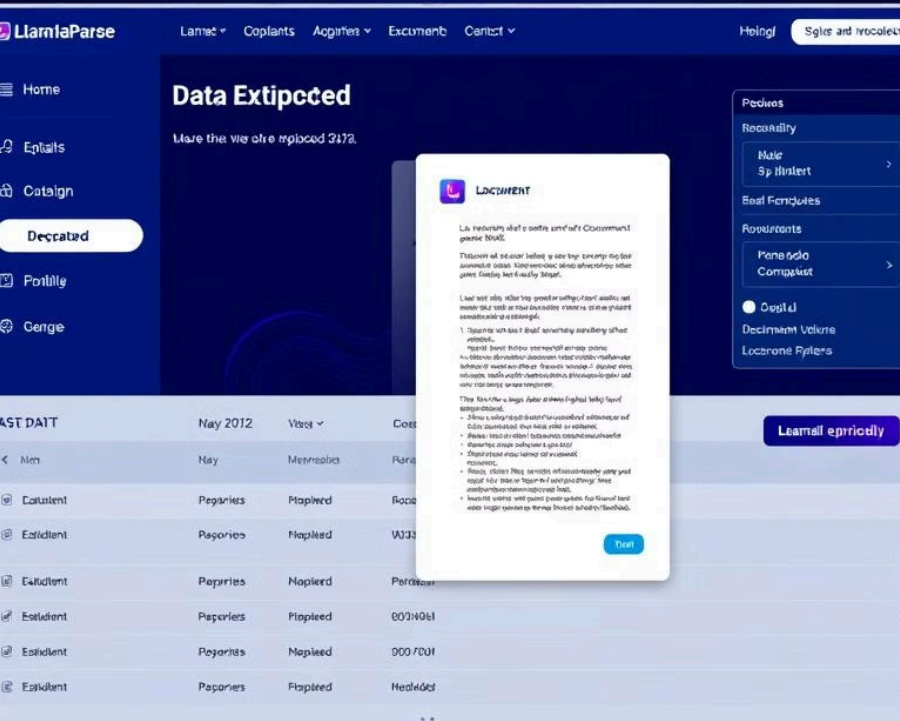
LlamaParse
Lamet ⌄ Coplants Agpiten ⌄ Excumenb Contct ⌄
Heingl
Sgle ard mocolec

Home
Entails
Catalgn
Decgated
Potlilly
Genge

Data Extipcced
Mare the we ohre mplaced 3173.

Locument
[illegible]
Dont

Pedinus
Recoalllly
Nale Sp Illnlert
Bast Fendpules
Rooulemts
Penendio Compaust
Ceslal
Decimean Velune
Locarone Rylers

AST DAIT
May 2012
Veat ⌄
Cost
Nen
Nay
Mennepdia
Rara
Ledrnall epricdly

| Catalent | Peparies | Maplerd | Roos |
|---|---|---|---|
| Estdlent | Paparies | Napleed | W33 |
| Estdlent | Peparies | Naplerd | Perwaar |
| Estdlent | Peparies | Paplerd | 0034061 |
| Estdlent | Peparias | Mapled | 007001 |
| Estdlent | Paparies | Fapleed | Neoldder |